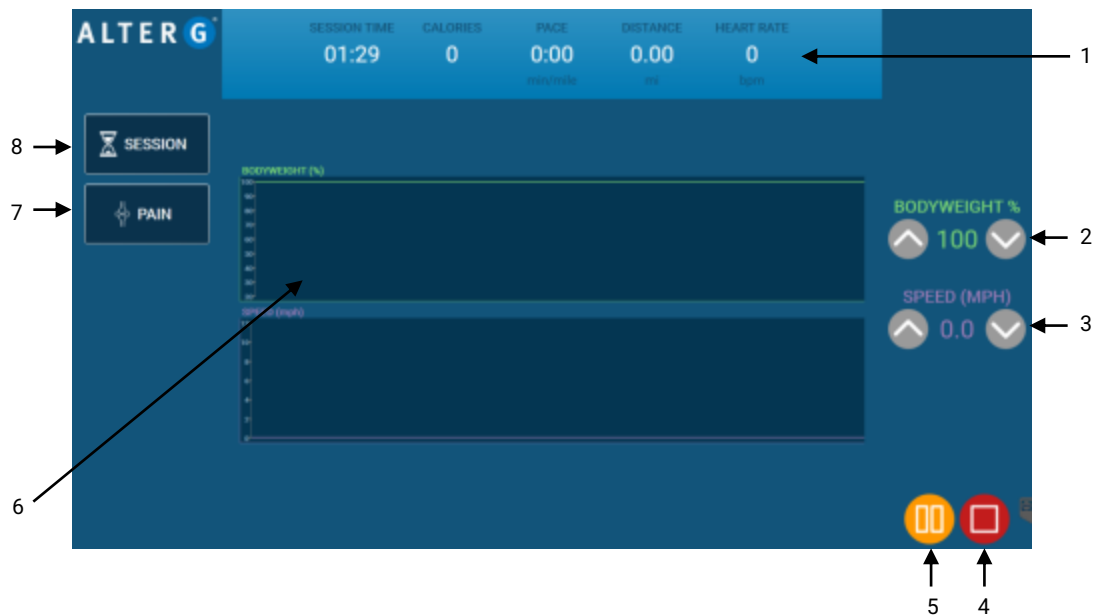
ALTER G

| SESSION TIME | CALORIES | PACE | DISTANCE | HEART RATE |
|---|---|---|---|---|
| 01:29 | 0 | 0:00 | 0.00 | 0 |
| | | min/mile | mi | bpm |

1

8 SESSION

7 PAIN

BODYWEIGHT (%)

SPEED (mph)

BODYWEIGHT %
100
2

SPEED (MPH)
0.0
3

6

5 4